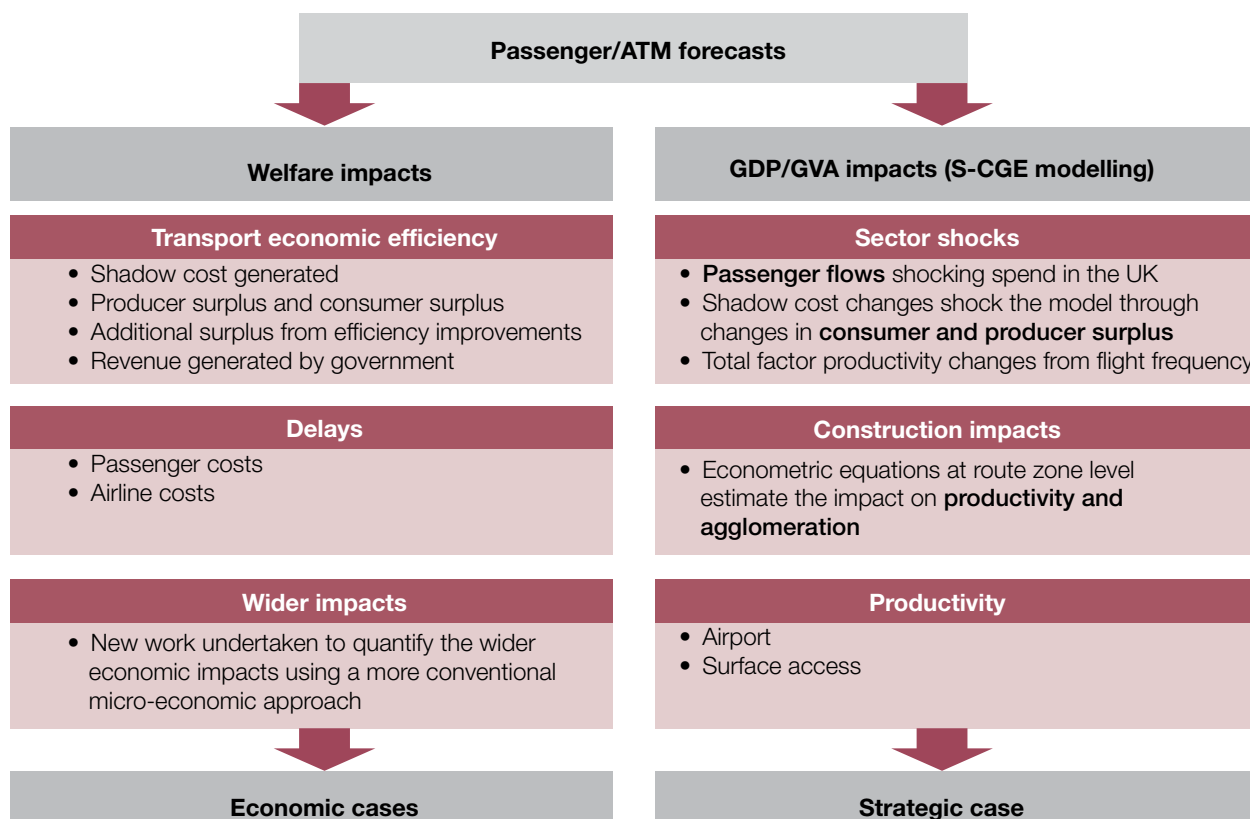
Passenger/ATM forecasts

Welfare impacts

Transport economic efficiency

- Shadow cost generated
- Producer surplus and consumer surplus
- Additional surplus from efficiency improvements
- Revenue generated by government

Delays

- Passenger costs
- Airline costs

Wider impacts

- New work undertaken to quantify the wider economic impacts using a more conventional micro-economic approach

Economic cases

GDP/GVA impacts (S-CGE modelling)

Sector shocks

- Passenger flows shocking spend in the UK
- Shadow cost changes shock the model through changes in consumer and producer surplus
- Total factor productivity changes from flight frequency

Construction impacts

- Econometric equations at route zone level estimate the impact on productivity and agglomeration

Productivity

- Airport
- Surface access

Strategic case